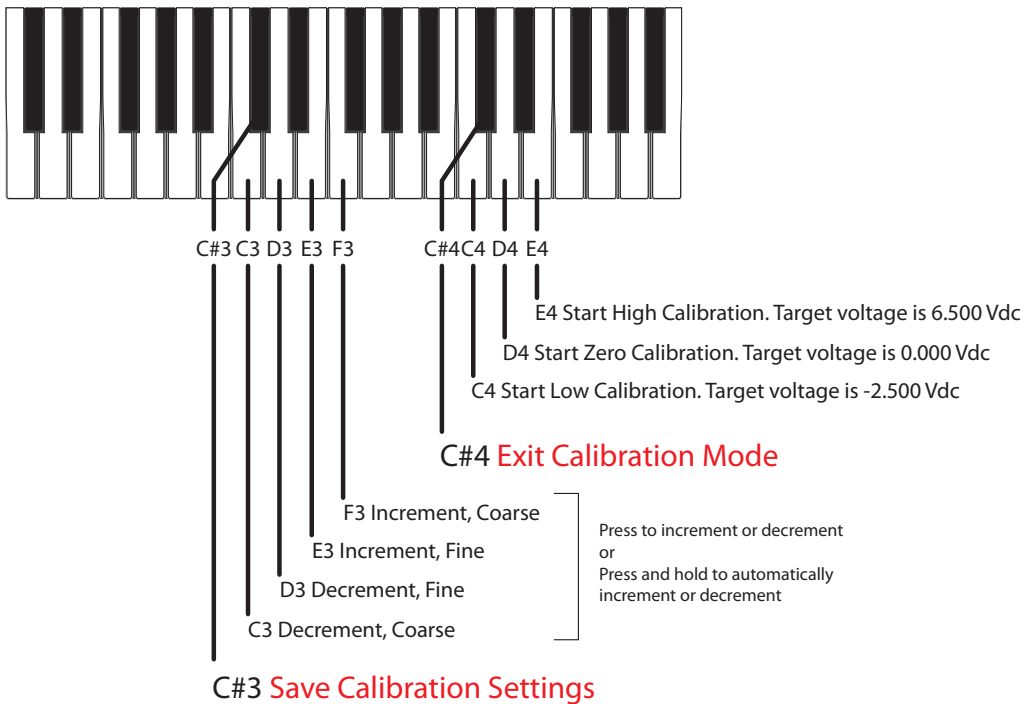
C#3 C3 D3 E3 F3

C#4 C4 D4 E4

E4 Start High Calibration. Target voltage is 6.500 Vdc

D4 Start Zero Calibration. Target voltage is 0.000 Vdc

C4 Start Low Calibration. Target voltage is -2.500 Vdc

C#4 Exit Calibration Mode

F3 Increment, Coarse

E3 Increment, Fine

D3 Decrement, Fine

C3 Decrement, Coarse

Press to increment or decrement
or
Press and hold to automatically increment or decrement

C#3 Save Calibration Settings